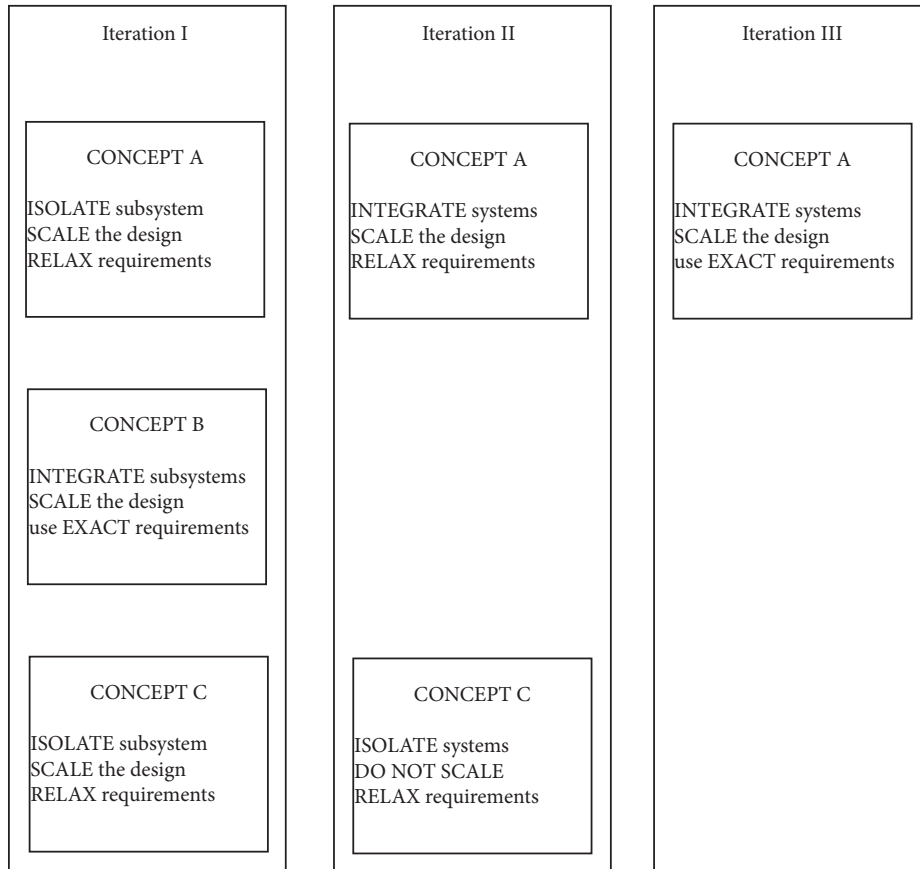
Iteration I

CONCEPT A

ISOLATE subsystem
SCALE the design
RELAX requirements

CONCEPT B

INTEGRATE subsystems
SCALE the design
use EXACT requirements

CONCEPT C

ISOLATE subsystem
SCALE the design
RELAX requirements

Iteration II

CONCEPT A

INTEGRATE systems
SCALE the design
RELAX requirements

CONCEPT C

ISOLATE systems
DO NOT SCALE
RELAX requirements

Iteration III

CONCEPT A

INTEGRATE systems
SCALE the design
use EXACT requirements